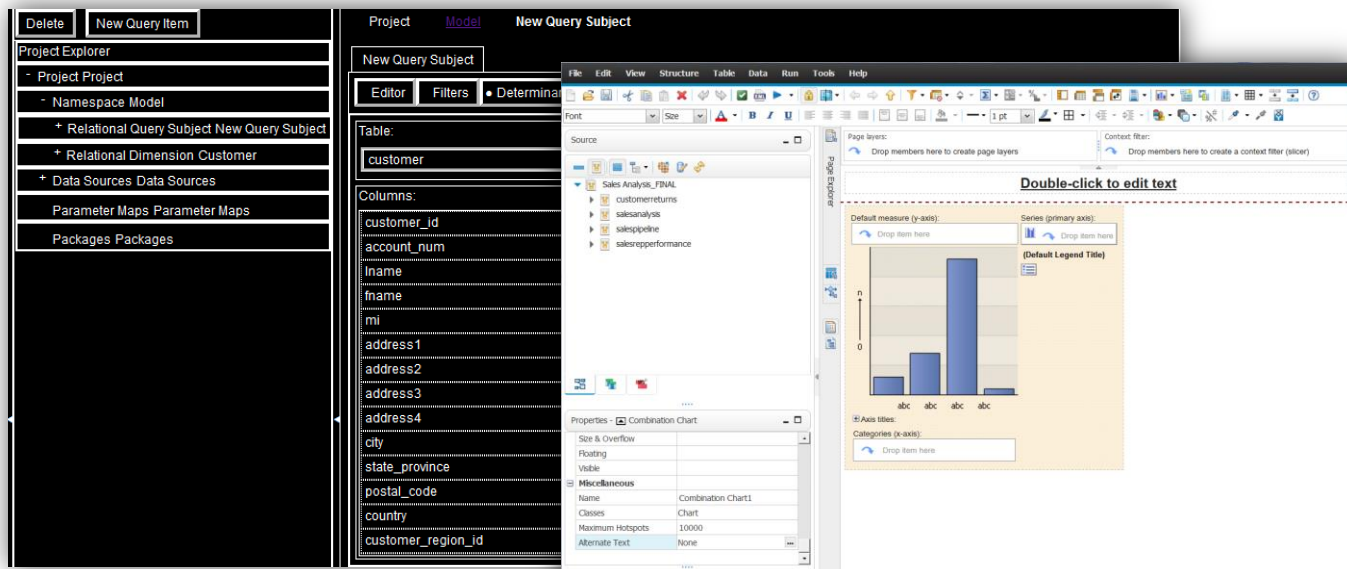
Delete
New Query Item

Project Explorer
- Project Project
- Namespace Model
+ Relational Query Subject New Query Subject
+ Relational Dimension Customer
+ Data Sources Data Sources
Parameter Maps Parameter Maps
Packages Packages

Project
Model
New Query Subject

New Query Subject

Editor
Filters
• Determina

Table:
customer

Columns:
customer_id
account_num
lname
fname
mi
address1
address2
address3
address4
city
state_province
postal_code
country
customer_region_id

File
Edit
View
Structure
Table
Data
Run
Tools
Help

Font
Size
1 pt

Source
Sales Analysis_FINAL
customerreturns
salesanalysis
salespipeline
salesrepperformance

Page Explorer

Properties - Combination Chart
Size & Overflow
Floating
Visible
Miscellaneous
Name | Combination Chart1
Classes | Chart
Maximum Hotspots | 10000
Alternate Text | None

Page layers:
Drop members here to create page layers
Context filter:
Drop members here to create a context filter (slicer)

Double-click to edit text

Default measure (y-axis):
Drop item here
Series (primary axis):
Drop item here
(Default Legend Title)
n
0
abc
abc
abc
abc
Axis titles:
Categories (x-axis):
Drop item here